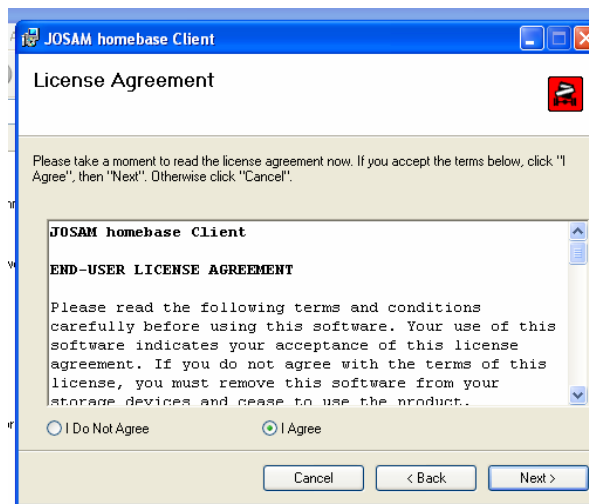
JOSAM homebase Client

License Agreement

Please take a moment to read the license agreement now. If you accept the terms below, click "I Agree", then "Next". Otherwise click "Cancel".

JOSAM homebase Client

END-USER LICENSE AGREEMENT

Please read the following terms and conditions carefully before using this software. Your use of this software indicates your acceptance of this license agreement. If you do not agree with the terms of this license, you must remove this software from your storage devices and cease to use the product.

I Do Not Agree

I Agree

Cancel

< Back

Next >